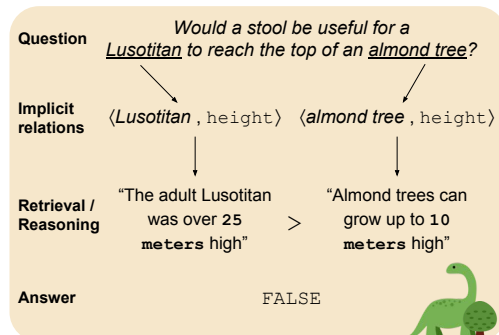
Question

Would a stool be useful for a Lusotitan to reach the top of an almond tree?

Implicit relations

⟨Lusotitan, height⟩ ⟨almond tree, height⟩

Retrieval / Reasoning

"The adult Lusotitan was over 25 meters high" > "Almond trees can grow up to 10 meters high"

Answer

FALSE